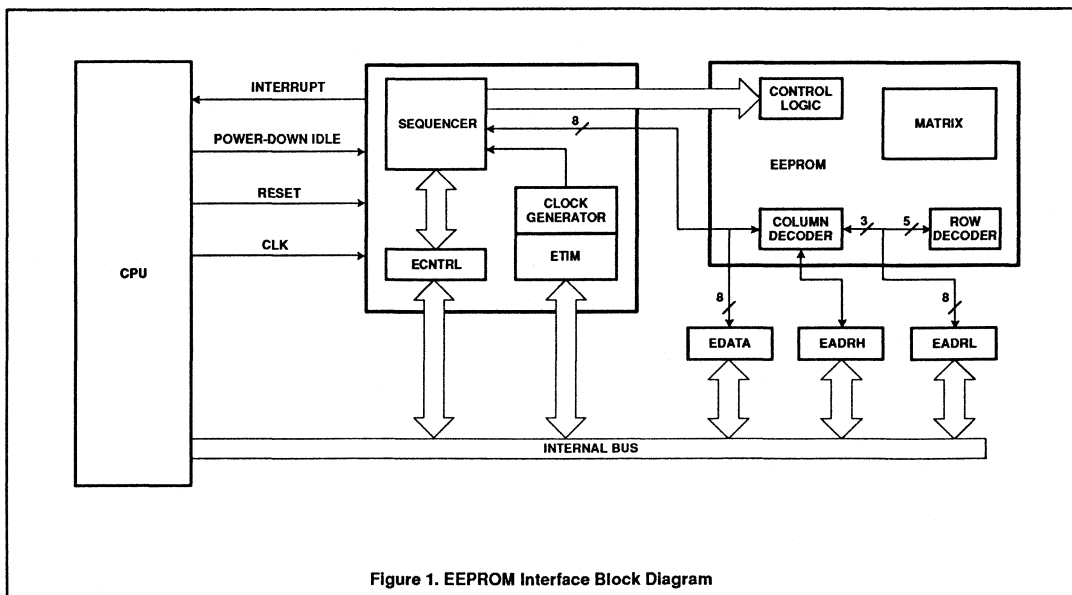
INTERRUPT
POWER-DOWN IDLE
RESET
CLK
CPU
SEQUENCER
8
CLOCK GENERATOR
ECNTRL
ETIM
CONTROL LOGIC
MATRIX
EEPROM
COLUMN DECODER
3
5
ROW DECODER
8
8
EDATA
EADRH
EADRL
INTERNAL BUS

Figure 1. EEPROM Interface Block Diagram